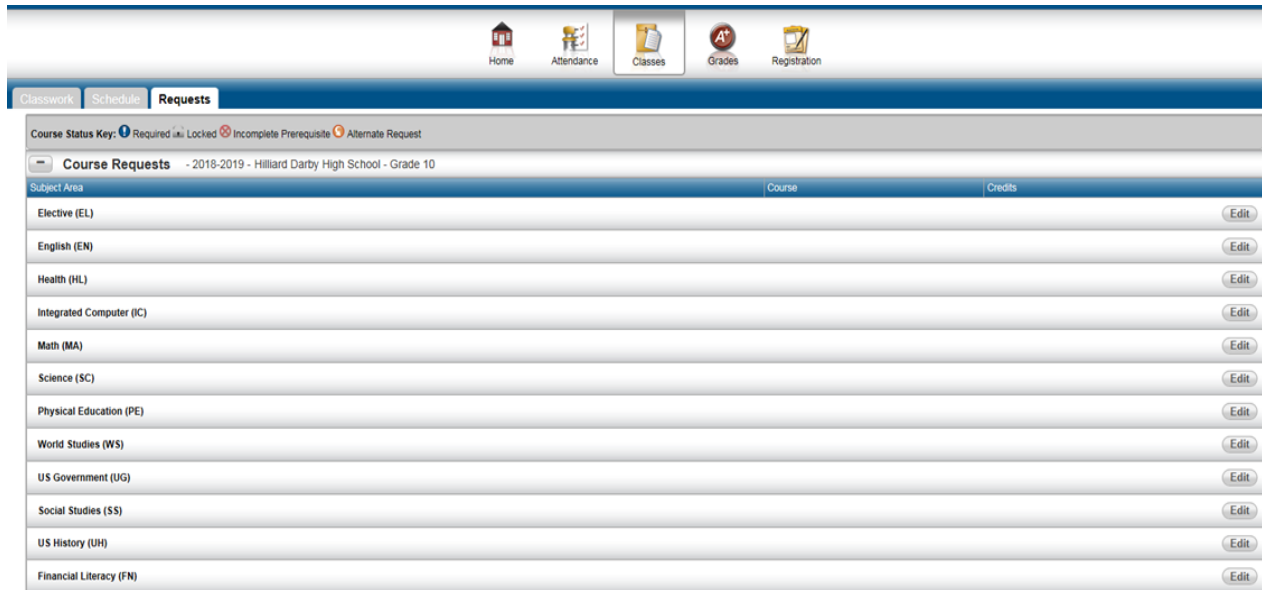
Home Attendance Classes Grades Registration

Classwork Schedule Requests

Course Status Key: Required Locked Incomplete Prerequisite Alternate Request

Course Requests - 2018-2019 - Hilliard Darby High School - Grade 10

| Subject Area | Course | Credits | |
|---|---|---|---|
| Elective (EL) | | | Edit |
| English (EN) | | | Edit |
| Health (HL) | | | Edit |
| Integrated Computer (IC) | | | Edit |
| Math (MA) | | | Edit |
| Science (SC) | | | Edit |
| Physical Education (PE) | | | Edit |
| World Studies (WS) | | | Edit |
| US Government (UG) | | | Edit |
| Social Studies (SS) | | | Edit |
| US History (UH) | | | Edit |
| Financial Literacy (FN) | | | Edit |